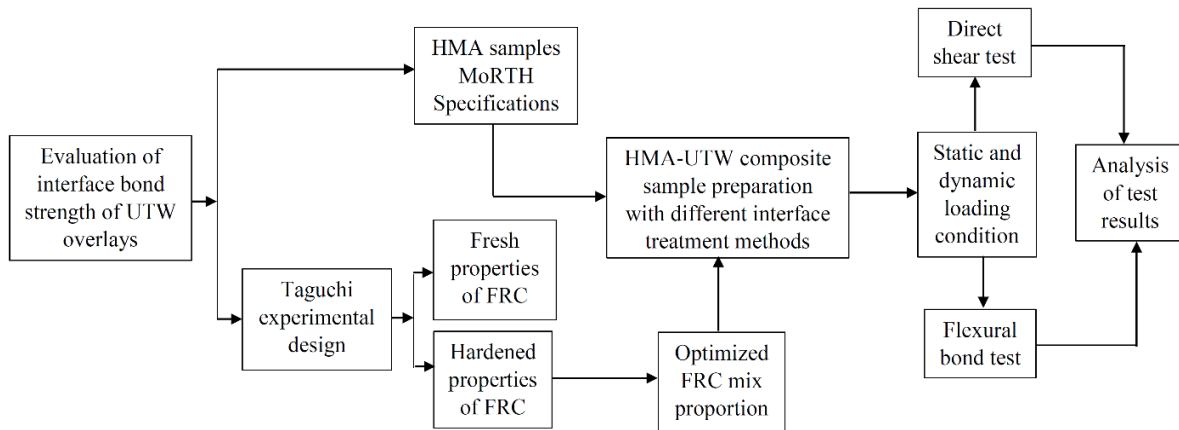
Evaluation of interface bond strength of UTW overlays

HMA samples MoRTH Specifications

Taguchi experimental design

Fresh properties of FRC

Hardened properties of FRC

Optimized FRC mix proportion

HMA-UTW composite sample preparation with different interface treatment methods

Static and dynamic loading condition

Direct shear test

Flexural bond test

Analysis of test results